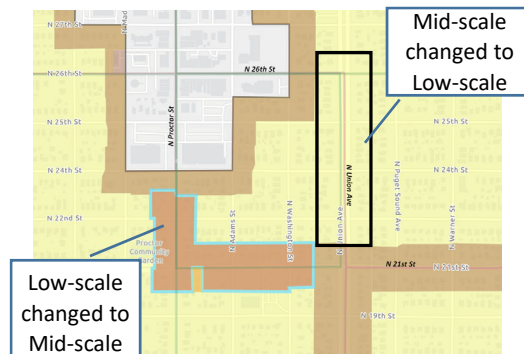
Mid-scale changed to Low-scale

N 27th St
N 26th St
N 26th St
N 25th St
N 25th St
N Proctor St
N 24th St
N 24th St
N Union Ave
N Puget Sound Ave
N 22nd St
N Adams St
N Washington St
N Union Ave
N Warner St
Proctor Community Garden
N 21st St
N 21st St
N 19th St

Low-scale changed to Mid-scale